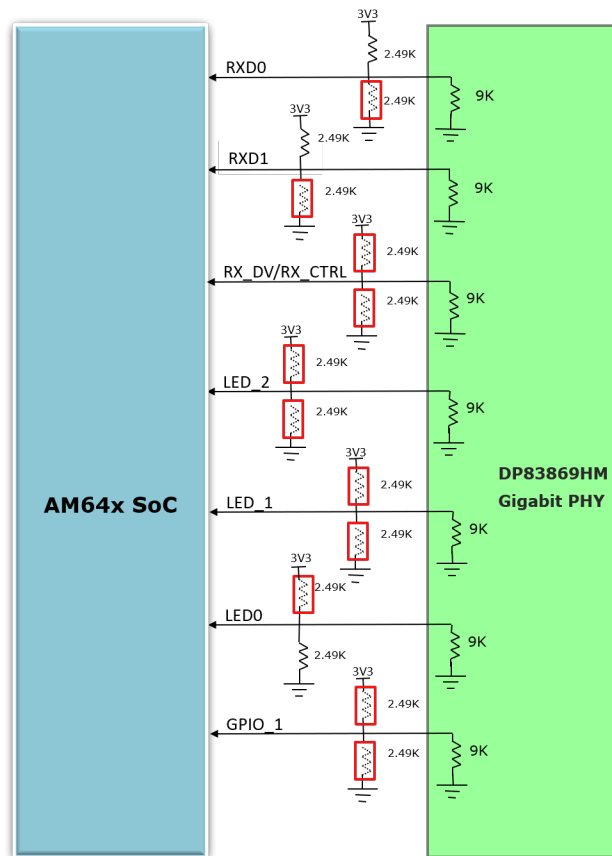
3V3
2.49K
RXD0
2.49K
9K
3V3
2.49K
RXD1
2.49K
9K
3V3
2.49K
RX_DV/RX_CTRL
2.49K
9K
3V3
2.49K
LED_2
2.49K
9K
AM64x SoC
DP83869HM
Gigabit PHY
3V3
2.49K
LED_1
2.49K
9K
3V3
2.49K
LED0
2.49K
9K
3V3
2.49K
GPIO_1
2.49K
9K